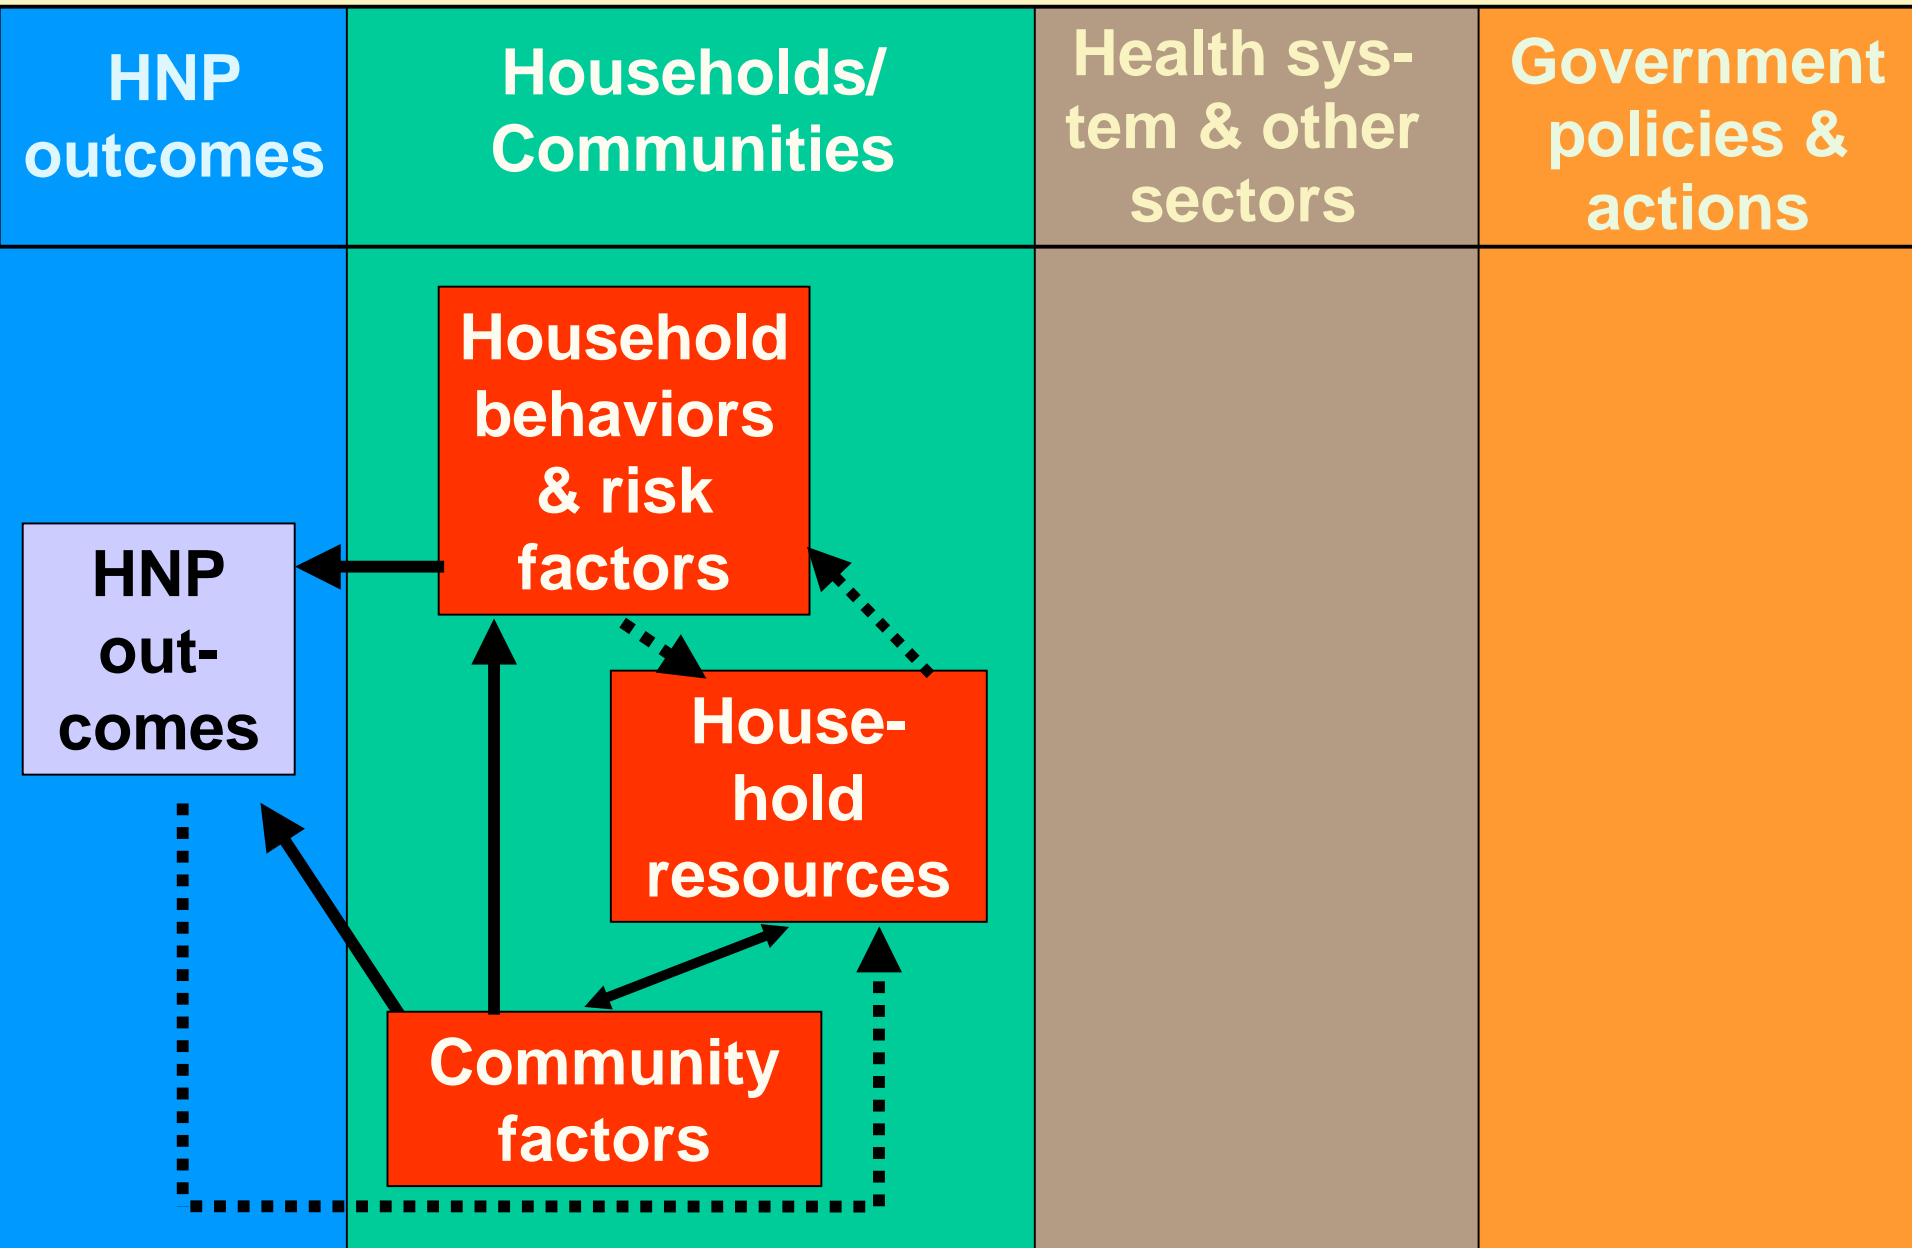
| HNP outcomes | Households/ Communities | Health system & other sectors | Government policies & actions |
|---|---|---|---|

Household behaviors & risk factors

HNP outcomes

Household resources

Community factors